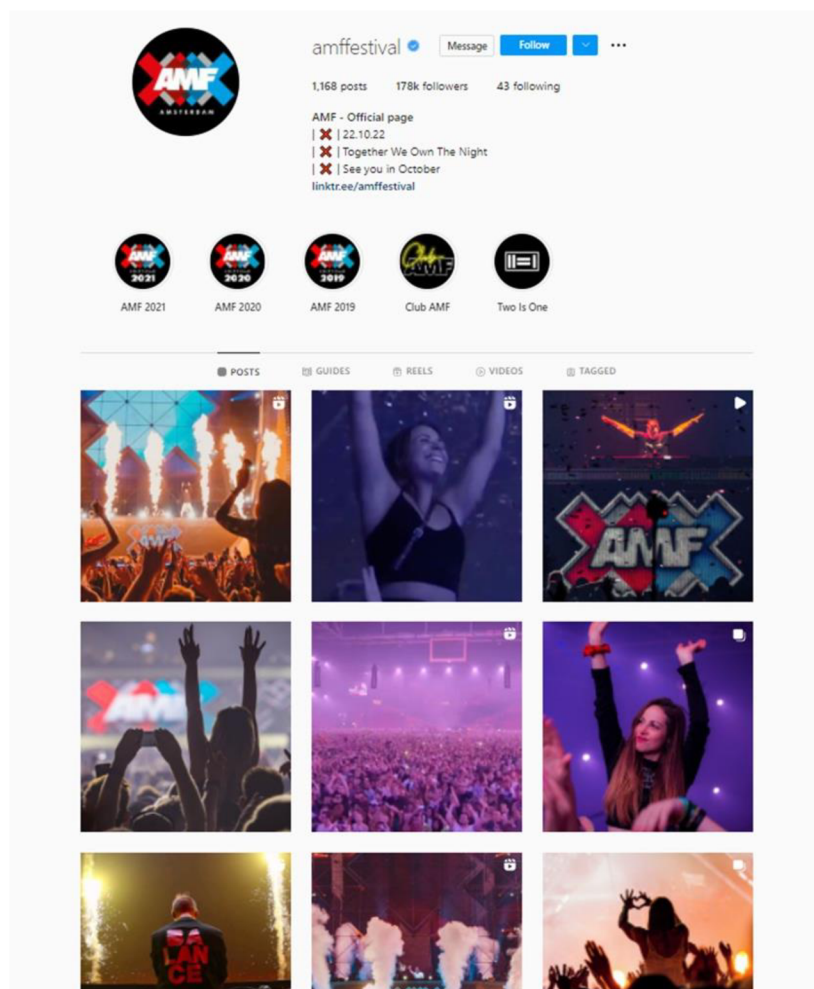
AMF
AMSTERDAM

amffestival

Message Follow

1,168 posts 178k followers 43 following

AMF - Official page
| ❌ | 22.10.22
| ❌ | Together We Own The Night
| ❌ | See you in October
linktr.ee/amffestival

AMF 2021
AMF 2020
AMF 2019
Club AMF
Two Is One

POSTS GUIDES REELS VIDEOS TAGGED

AMF

AMF

BALANCE